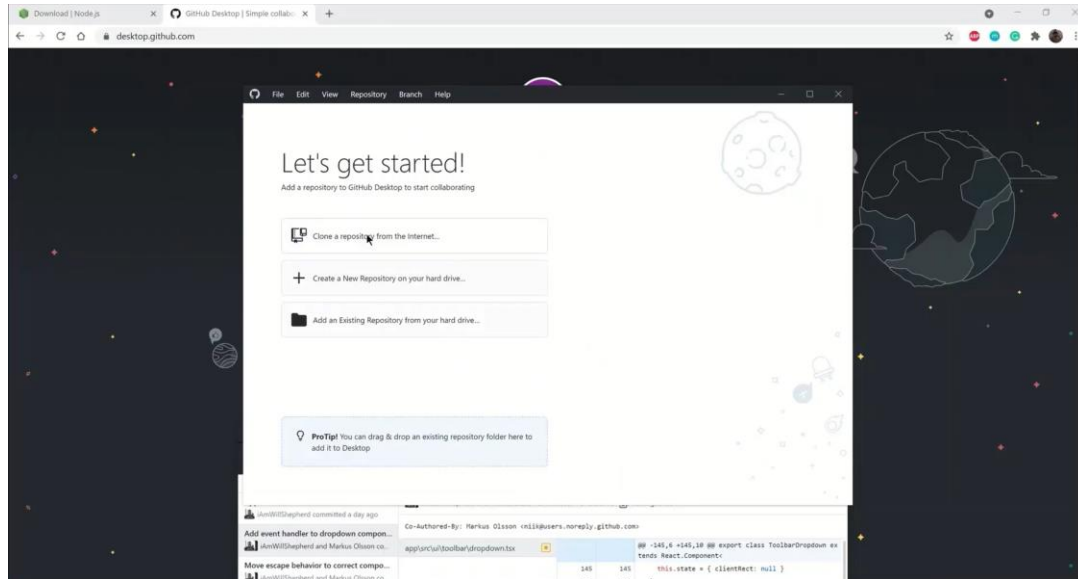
Download | Node.js
GitHub Desktop | Simple collabo
desktop.github.com

File Edit View Repository Branch Help

Let's get started!
Add a repository to GitHub Desktop to start collaborating

Clone a repository from the Internet...

Create a New Repository on your hard drive...

Add an Existing Repository from your hard drive...

ProTip! You can drag & drop an existing repository folder here to add it to Desktop

iAmWillShepherd committed a day ago
Co-Authored-By: Markus Olsson <niik@users.noreply.github.com>
Add event handler to dropdown compon...
iAmWillShepherd and Markus Olsson co...
app\src\ui\toolbar\dropdown.tsx
@@ -145,6 +145,10 @@ export class ToolbarDropdown extends React.Component<
Move escape behavior to correct compo...
iAmWillShepherd and Markus Olsson co...
145 145 this.state = { clientRect: null }